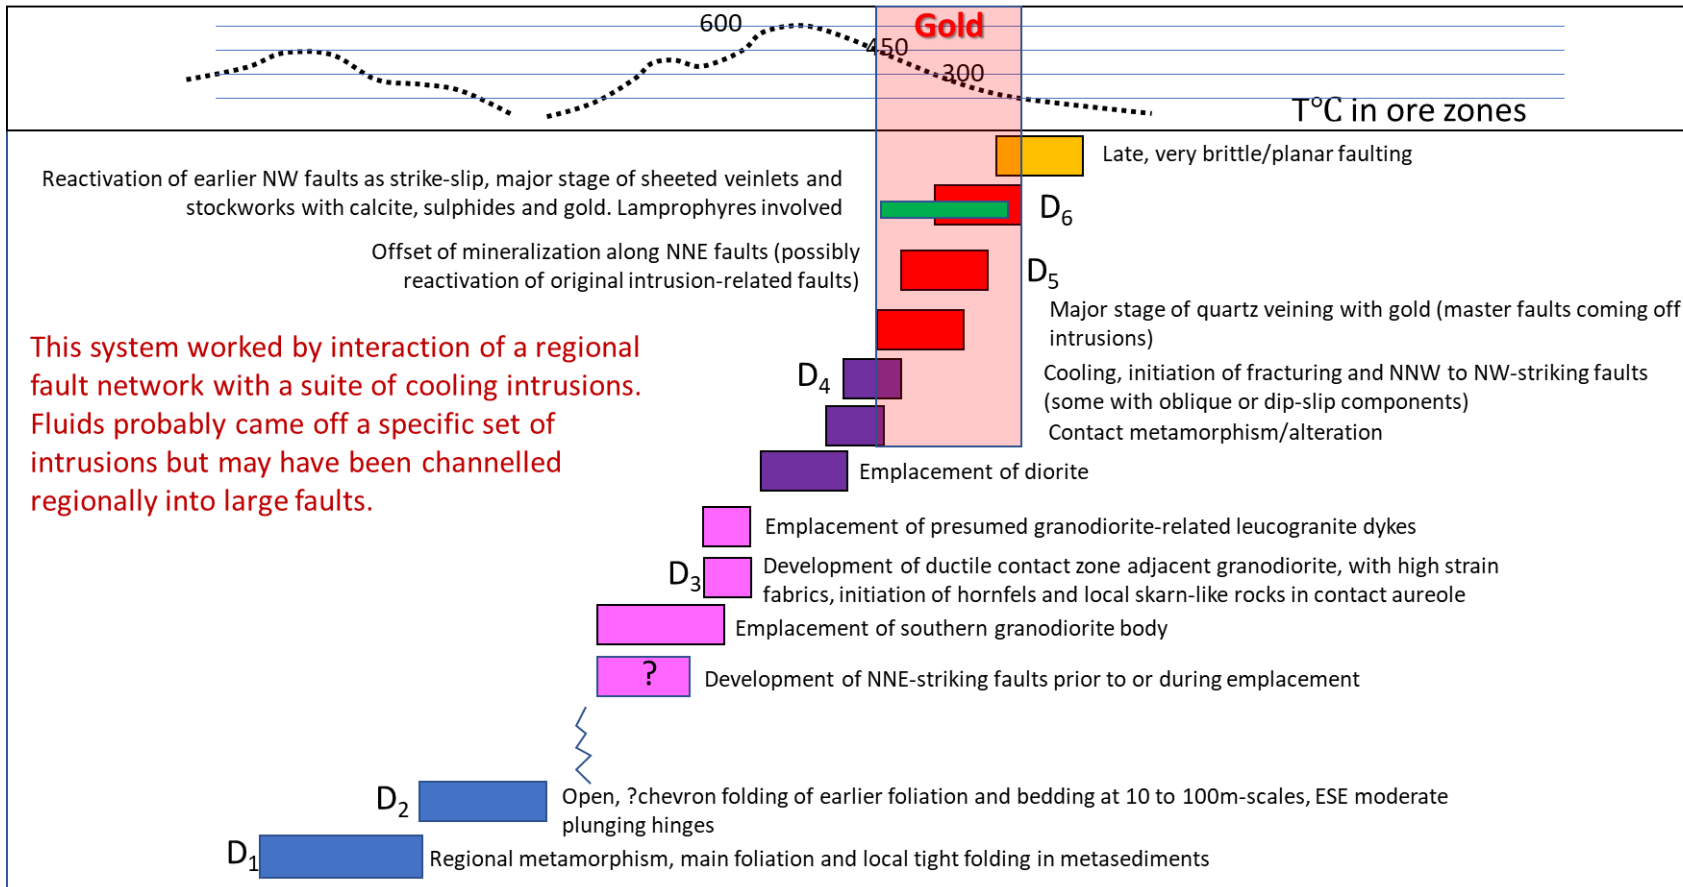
600

Gold

450

300

T°C in ore zones

Late, very brittle/planar faulting

Reactivation of earlier NW faults as strike-slip, major stage of sheeted veinlets and stockworks with calcite, sulphides and gold. Lamprophyres involved

$D_6$

Offset of mineralization along NNE faults (possibly reactivation of original intrusion-related faults)

$D_5$

Major stage of quartz veining with gold (master faults coming off intrusions)

This system worked by interaction of a regional fault network with a suite of cooling intrusions. Fluids probably came off a specific set of intrusions but may have been channelled regionally into large faults.

$D_4$

Cooling, initiation of fracturing and NNW to NW-striking faults (some with oblique or dip-slip components)

Contact metamorphism/alteration

Emplacement of diorite

Emplacement of presumed granodiorite-related leucogranite dykes

$D_3$

Development of ductile contact zone adjacent granodiorite, with high strain fabrics, initiation of hornfels and local skarn-like rocks in contact aureole

Emplacement of southern granodiorite body

?

Development of NNE-striking faults prior to or during emplacement

$D_2$

Open, ?chevron folding of earlier foliation and bedding at 10 to 100m-scales, ESE moderate plunging hinges

$D_1$

Regional metamorphism, main foliation and local tight folding in metasediments